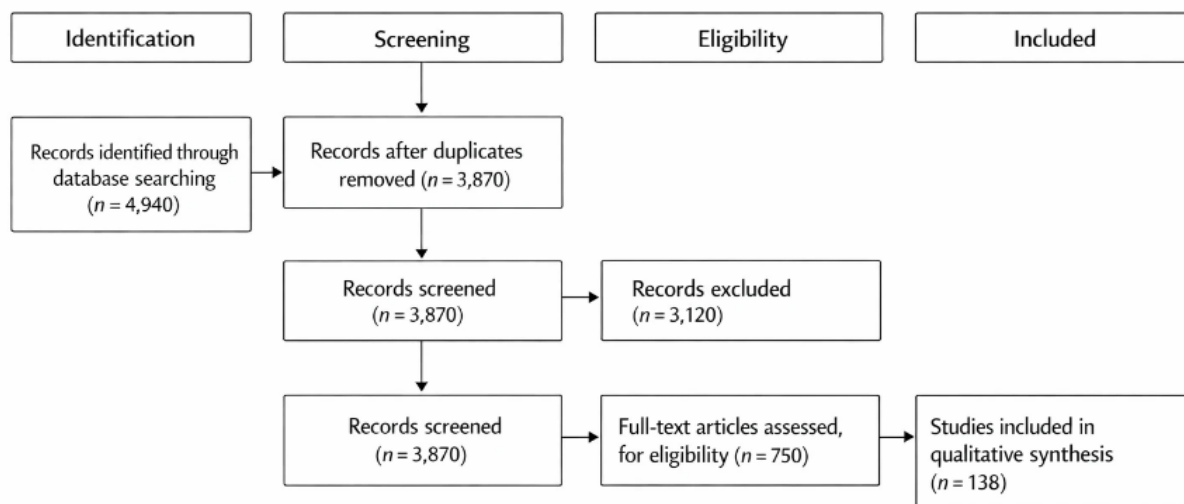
Identification

Screening

Eligibility

Included

Records identified through database searching ($n$ = 4,940)

Records after duplicates removed ($n$ = 3,870)

Records screened ($n$ = 3,870)

Records excluded ($n$ = 3,120)

Records screened ($n$ = 3,870)

Full-text articles assessed, for eligibility ($n$ = 750)

Studies included in qualitative synthesis ($n$ = 138)